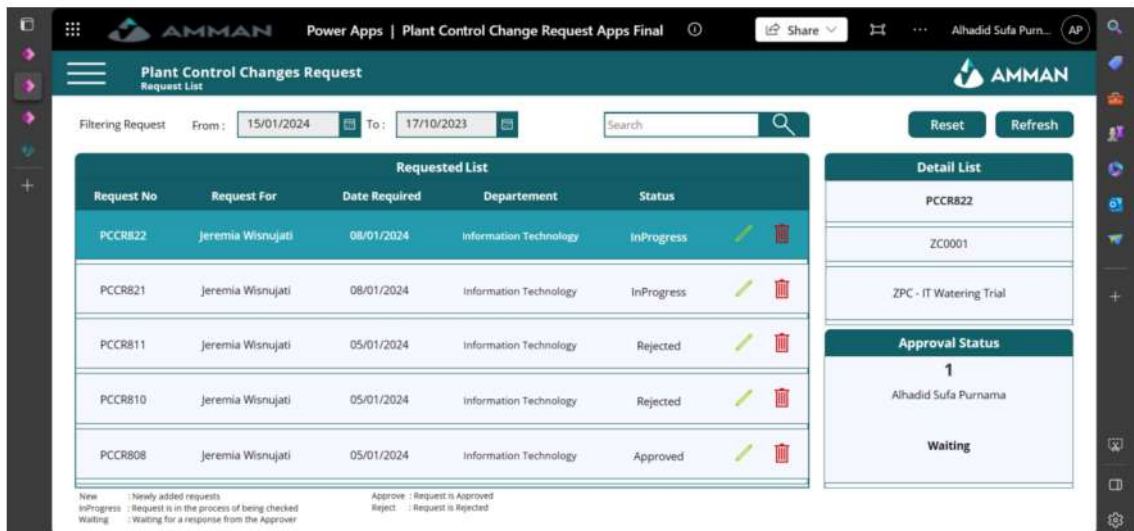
AMMAN Power Apps | Plant Control Change Request Apps Final

Share

Alhadid Sufa Purn...

AP

Plant Control Changes Request
Request List

AMMAN

Filtering Request From : 15/01/2024 To : 17/10/2023

Search

Reset

Refresh

Requested List

| Request No | Request For | Date Required | Departement | Status |
|---|---|---|---|---|
| PCCR822 | Jeremia Wisnujati | 08/01/2024 | Information Technology | InProgress |
| PCCR821 | Jeremia Wisnujati | 08/01/2024 | Information Technology | InProgress |
| PCCR811 | Jeremia Wisnujati | 05/01/2024 | Information Technology | Rejected |
| PCCR810 | Jeremia Wisnujati | 05/01/2024 | Information Technology | Rejected |
| PCCR808 | Jeremia Wisnujati | 05/01/2024 | Information Technology | Approved |

Detail List

PCCR822

ZC0001

ZPC - IT Watering Trial

Approval Status

1

Alhadid Sufa Purnama

Waiting

New : Newly added requests
InProgress : Request is in the process of being checked
Waiting : Waiting for a response from the Approver

Approve : Request is Approved
Reject : Request is Rejected